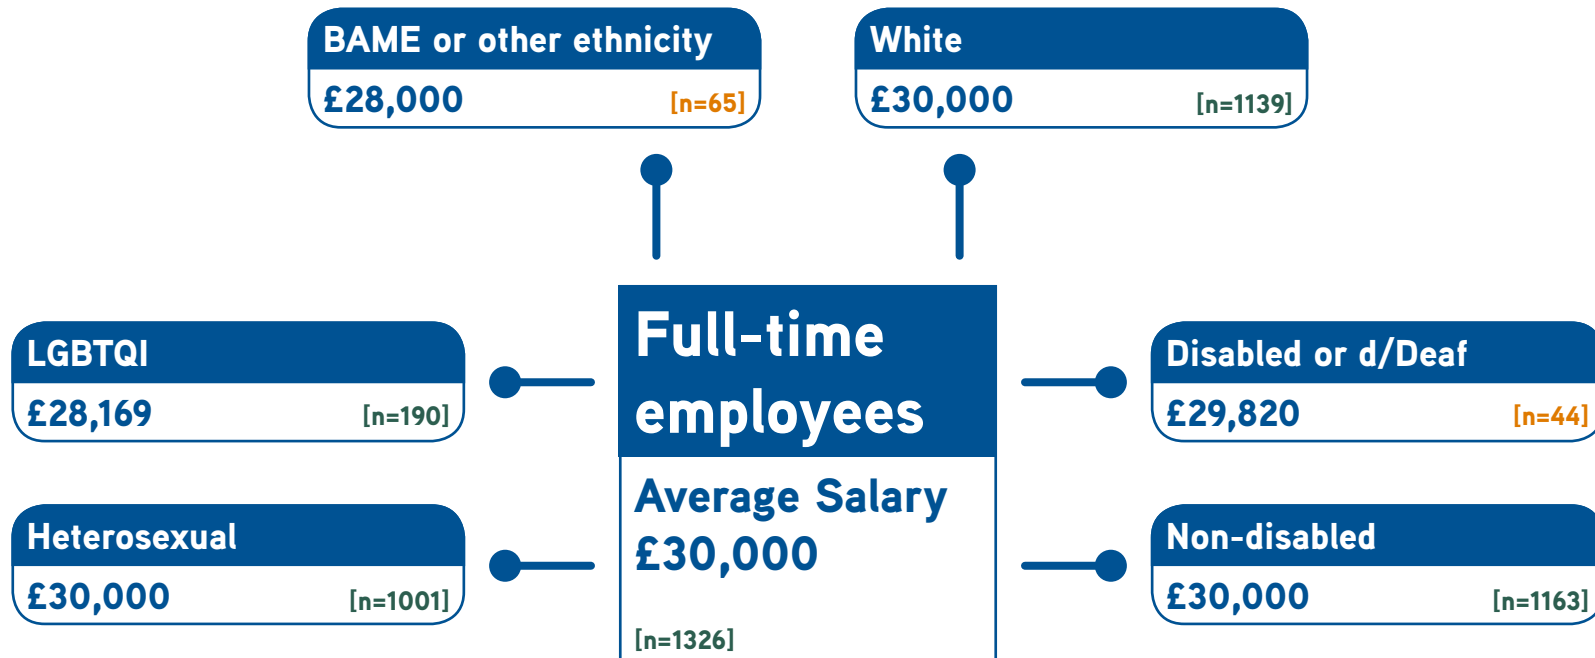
BAME or other ethnicity
£28,000 [n=65]

White
£30,000 [n=1139]

LGBTQI
£28,169 [n=190]

Full-time employees

Average Salary
£30,000

[n=1326]

Disabled or d/Deaf
£29,820 [n=44]

Heterosexual
£30,000 [n=1001]

Non-disabled
£30,000 [n=1163]